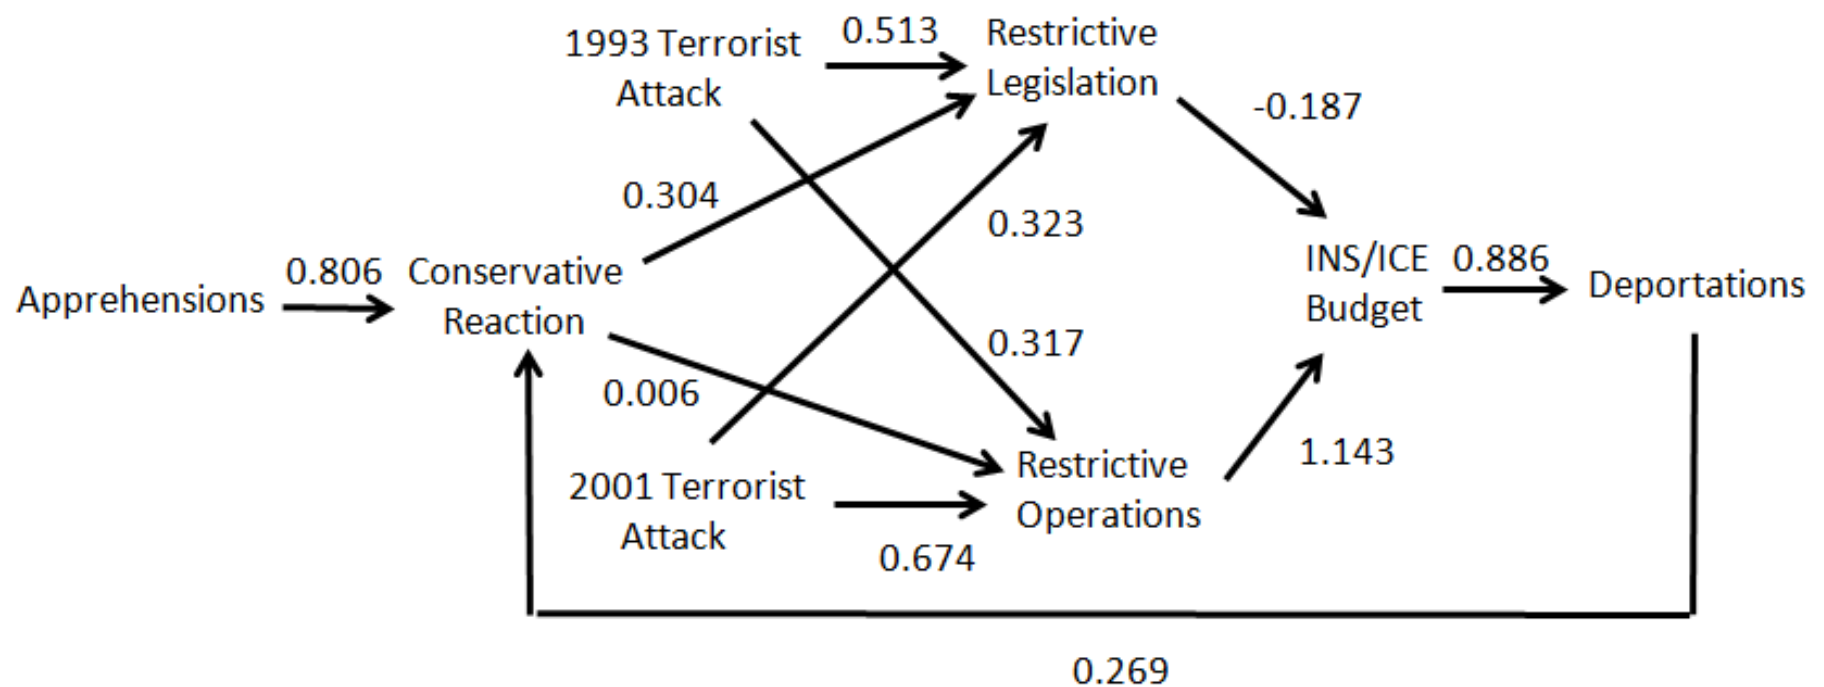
1993 Terrorist Attack

0.513

Restrictive Legislation

-0.187

0.304

0.323

Apprehensions

0.806

Conservative Reaction

INS/ICE Budget

0.886

Deportations

0.317

0.006

2001 Terrorist Attack

Restrictive Operations

1.143

0.674

0.269